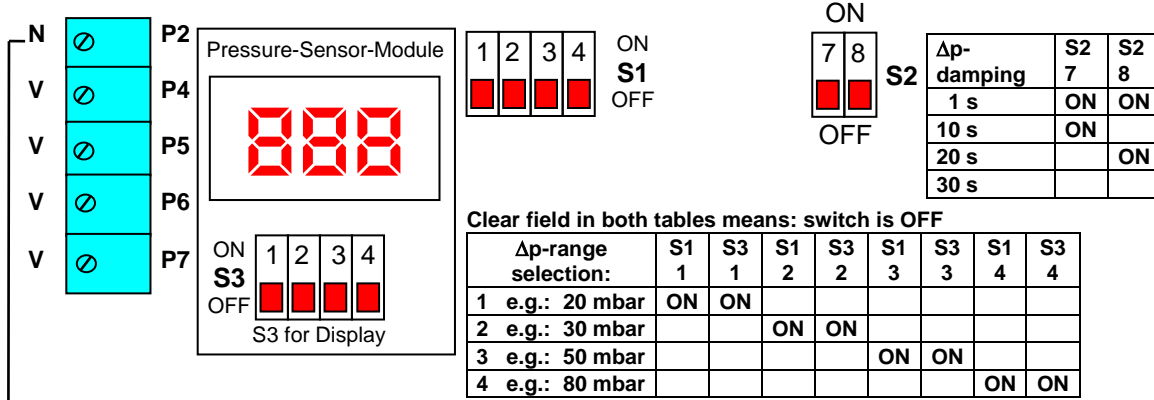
N
V
V
V
V

P2
P4
P5
P6
P7

Pressure-Sensor-Module

888

ON
S3
OFF
1 2 3 4
S3 for Display

1 2 3 4
ON
S1
OFF

ON
7 8
S2
OFF

| $\Delta$p-damping | S2 7 | S2 8 |
|---|---|---|
| 1 s | ON | ON |
| 10 s | ON | |
| 20 s | | ON |
| 30 s | | |

Clear field in both tables means: switch is OFF

| $\Delta$p-range selection: | S1 1 | S3 1 | S1 2 | S3 2 | S1 3 | S3 3 | S1 4 | S3 4 |
|---|---|---|---|---|---|---|---|---|
| 1 e.g.: 20 mbar | ON | ON | | | | | | |
| 2 e.g.: 30 mbar | | | ON | ON | | | | |
| 3 e.g.: 50 mbar | | | | | ON | ON | | |
| 4 e.g.: 80 mbar | | | | | | | ON | ON |